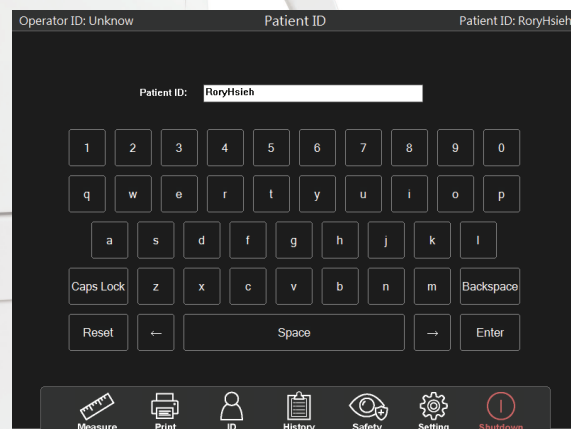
Operator ID: Unknow Patient ID Patient ID: RoryHsieh

Patient ID: RoryHsieh

1 2 3 4 5 6 7 8 9 0

q w e r t y u i o p

a s d f g h j k l

Caps Lock z x c v b n m Backspace

Reset ← Space → Enter

Measure Print ID History Safety Setting Shutdown